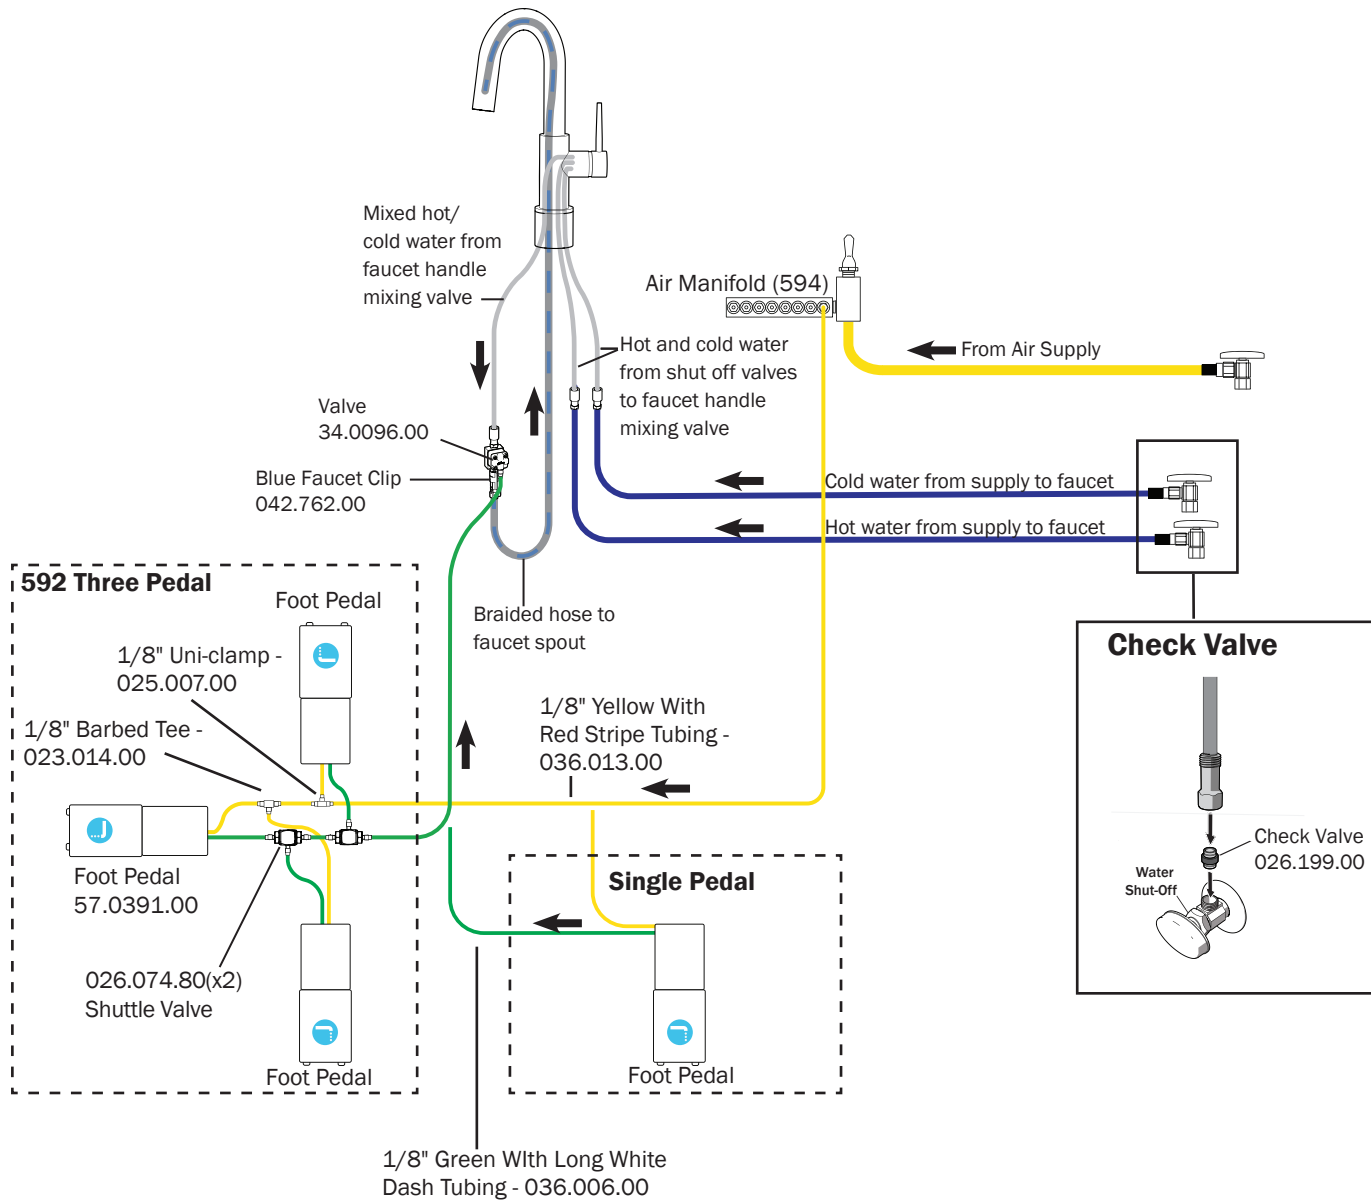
Mixed hot/ cold water from faucet handle mixing valve

Air Manifold (594)

From Air Supply

Hot and cold water from shut off valves to faucet handle mixing valve

Valve 34.0096.00

Blue Faucet Clip 042.762.00

Cold water from supply to faucet

Hot water from supply to faucet

592 Three Pedal

Foot Pedal

Braided hose to faucet spout

Check Valve

1/8" Uni-clamp - 025.007.00

1/8" Barbed Tee - 023.014.00

1/8" Yellow With Red Stripe Tubing - 036.013.00

Check Valve 026.199.00

Water Shut-Off

Foot Pedal 57.0391.00

Single Pedal

026.074.80(x2) Shuttle Valve

Foot Pedal

Foot Pedal

1/8" Green WIth Long White Dash Tubing - 036.006.00